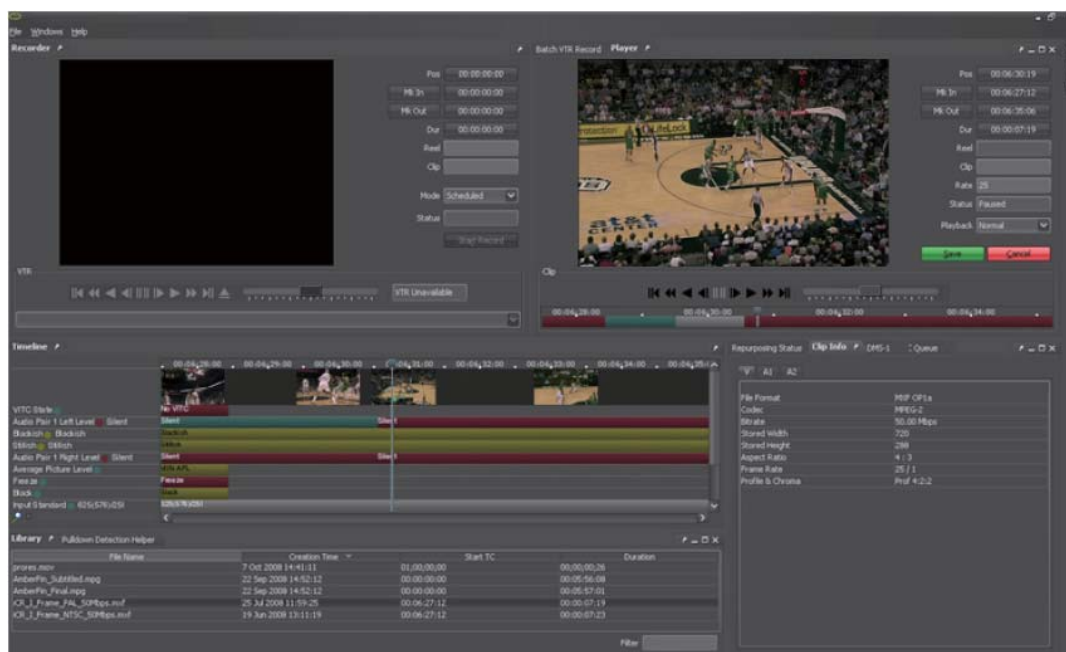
File Windows Help

Recorder

Pos 00:00:00:00
Mk In 00:00:00:00
Mk Out 00:00:00:00
Dur 00:00:00:00
Reel
Clip
Mode Scheduled
Status
Start Record

VTR
VTR Unavailable

Batch VTR Record Player

Pos 00:06:30:19
Mk In 00:06:27:12
Mk Out 00:06:35:06
Dur 00:00:07:19
Reel
Clip
Rate 25
Status Paused
Playback Normal
Save Cancel

Clip
00:06:29:00 00:06:30:00 00:06:32:00 00:06:34:00

Timeline
00:06:28:00 00:06:29:00 00:06:30:00 00:06:31:00 00:06:32:00 00:06:33:00 00:06:34:00 00:06:35:00

VITC Glitch No VITC
Audio Pair 1 Left Level Silent Silent Silent
Blackish Blackish Blackish
Stillish Stillish Stillish
Audio Pair 1 Right Level Silent Silent Silent
Average Picture Level MIN APL
Freeze Freeze
Block Block
Input Standard 625i576i/25I 625i576i/25I

Repurposing Status Clip Info DMS-1 Queue
V A1 A2

| | |
|---|---|
| File Format | MXF OP1a |
| Codec | MPEG-2 |
| Bitrate | 50.00 Mbps |
| Stored Width | 720 |
| Stored Height | 288 |
| Aspect Ratio | 4 : 3 |
| Frame Rate | 25 / 1 |
| Profile & Chroma | Prof 4:2:2 |

Library Pulldown Detection Helper

| File Name | Creation Time | Start TC | Duration |
|---|---|---|---|
| prores.mov | 7 Oct 2008 14:41:11 | 01;00;00;00 | 00;00;00;26 |
| AmberFin_Subtitled.mpg | 22 Sep 2008 14:52:12 | 00:00:00:00 | 00:05:56:08 |
| AmberFin_Final.mpg | 22 Sep 2008 14:52:12 | 00:00:00:00 | 00:05:57:01 |
| iCR_I_Frame_PAL_50Mbps.mxf | 25 Jul 2008 11:59:25 | 00:06:27:12 | 00:00:07:19 |
| iCR_I_Frame_NTSC_50Mbps.mxf | 19 Jun 2008 13:11:19 | 00:06:27:12 | 00:00:07:23 |

Filter